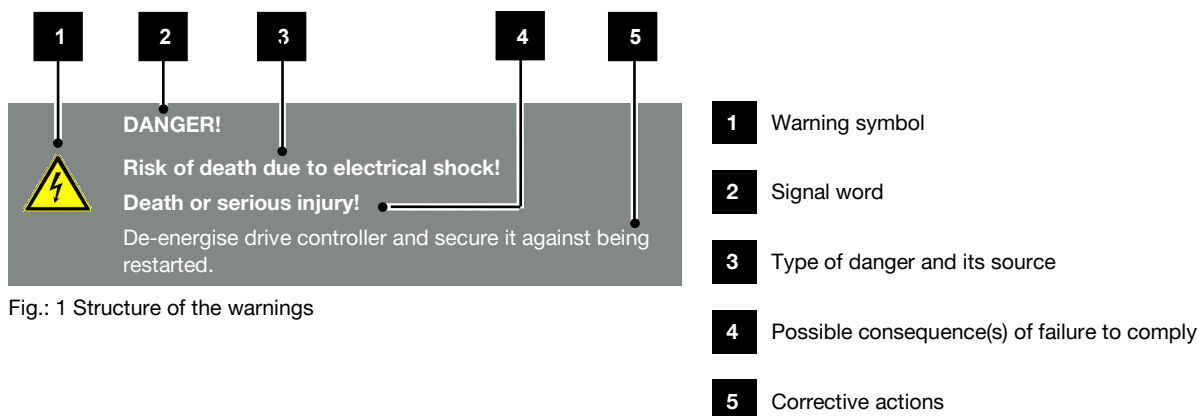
1 2 3 4 5

DANGER!

Risk of death due to electrical shock!

Death or serious injury!

De-energise drive controller and secure it against being restarted.

Fig.: 1 Structure of the warnings

1 Warning symbol

2 Signal word

3 Type of danger and its source

4 Possible consequence(s) of failure to comply

5 Corrective actions